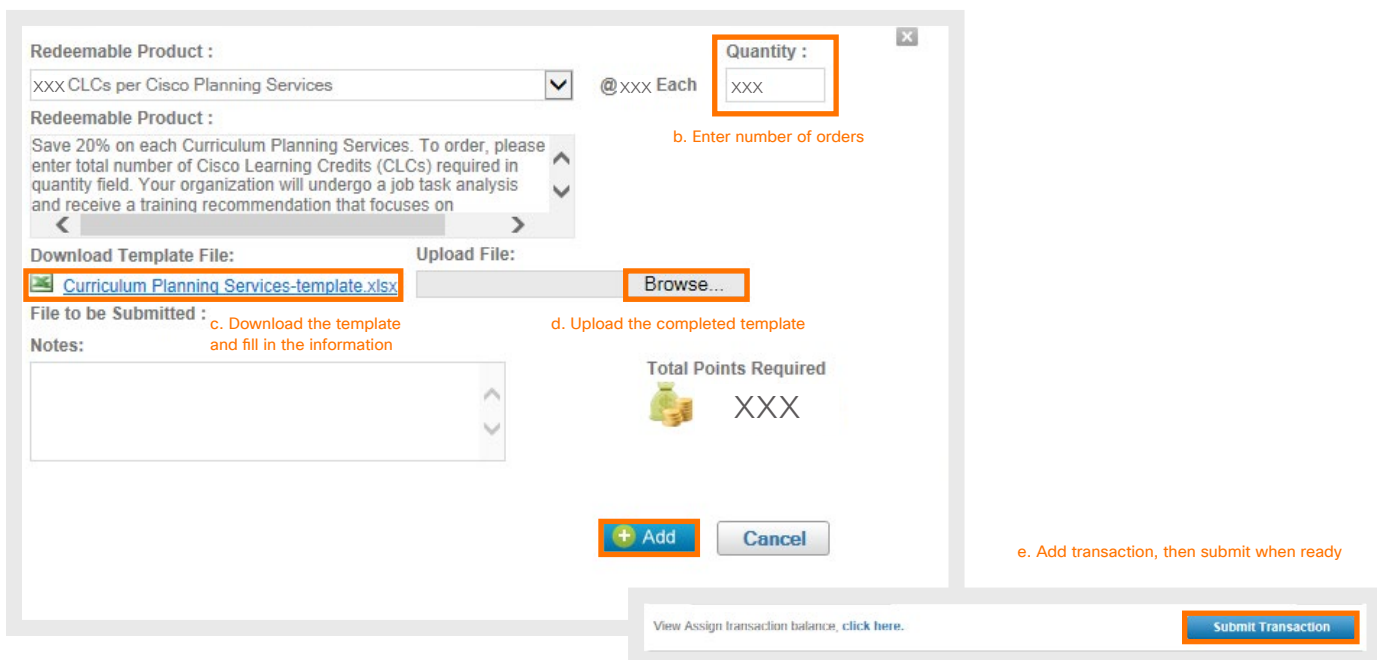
Redeemable Product :

XXX CLCs per Cisco Planning Services

@XXX Each

Quantity :

XXX

b. Enter number of orders

Redeemable Product :

Save 20% on each Curriculum Planning Services. To order, please enter total number of Cisco Learning Credits (CLCs) required in quantity field. Your organization will undergo a job task analysis and receive a training recommendation that focuses on

Download Template File:

Curriculum Planning Services-template.xlsx

Upload File:

Browse...

File to be Submitted :

c. Download the template and fill in the information

d. Upload the completed template

Notes:

Total Points Required

XXX

Add

Cancel

e. Add transaction, then submit when ready

View Assign Transaction balance, click here.

Submit Transaction